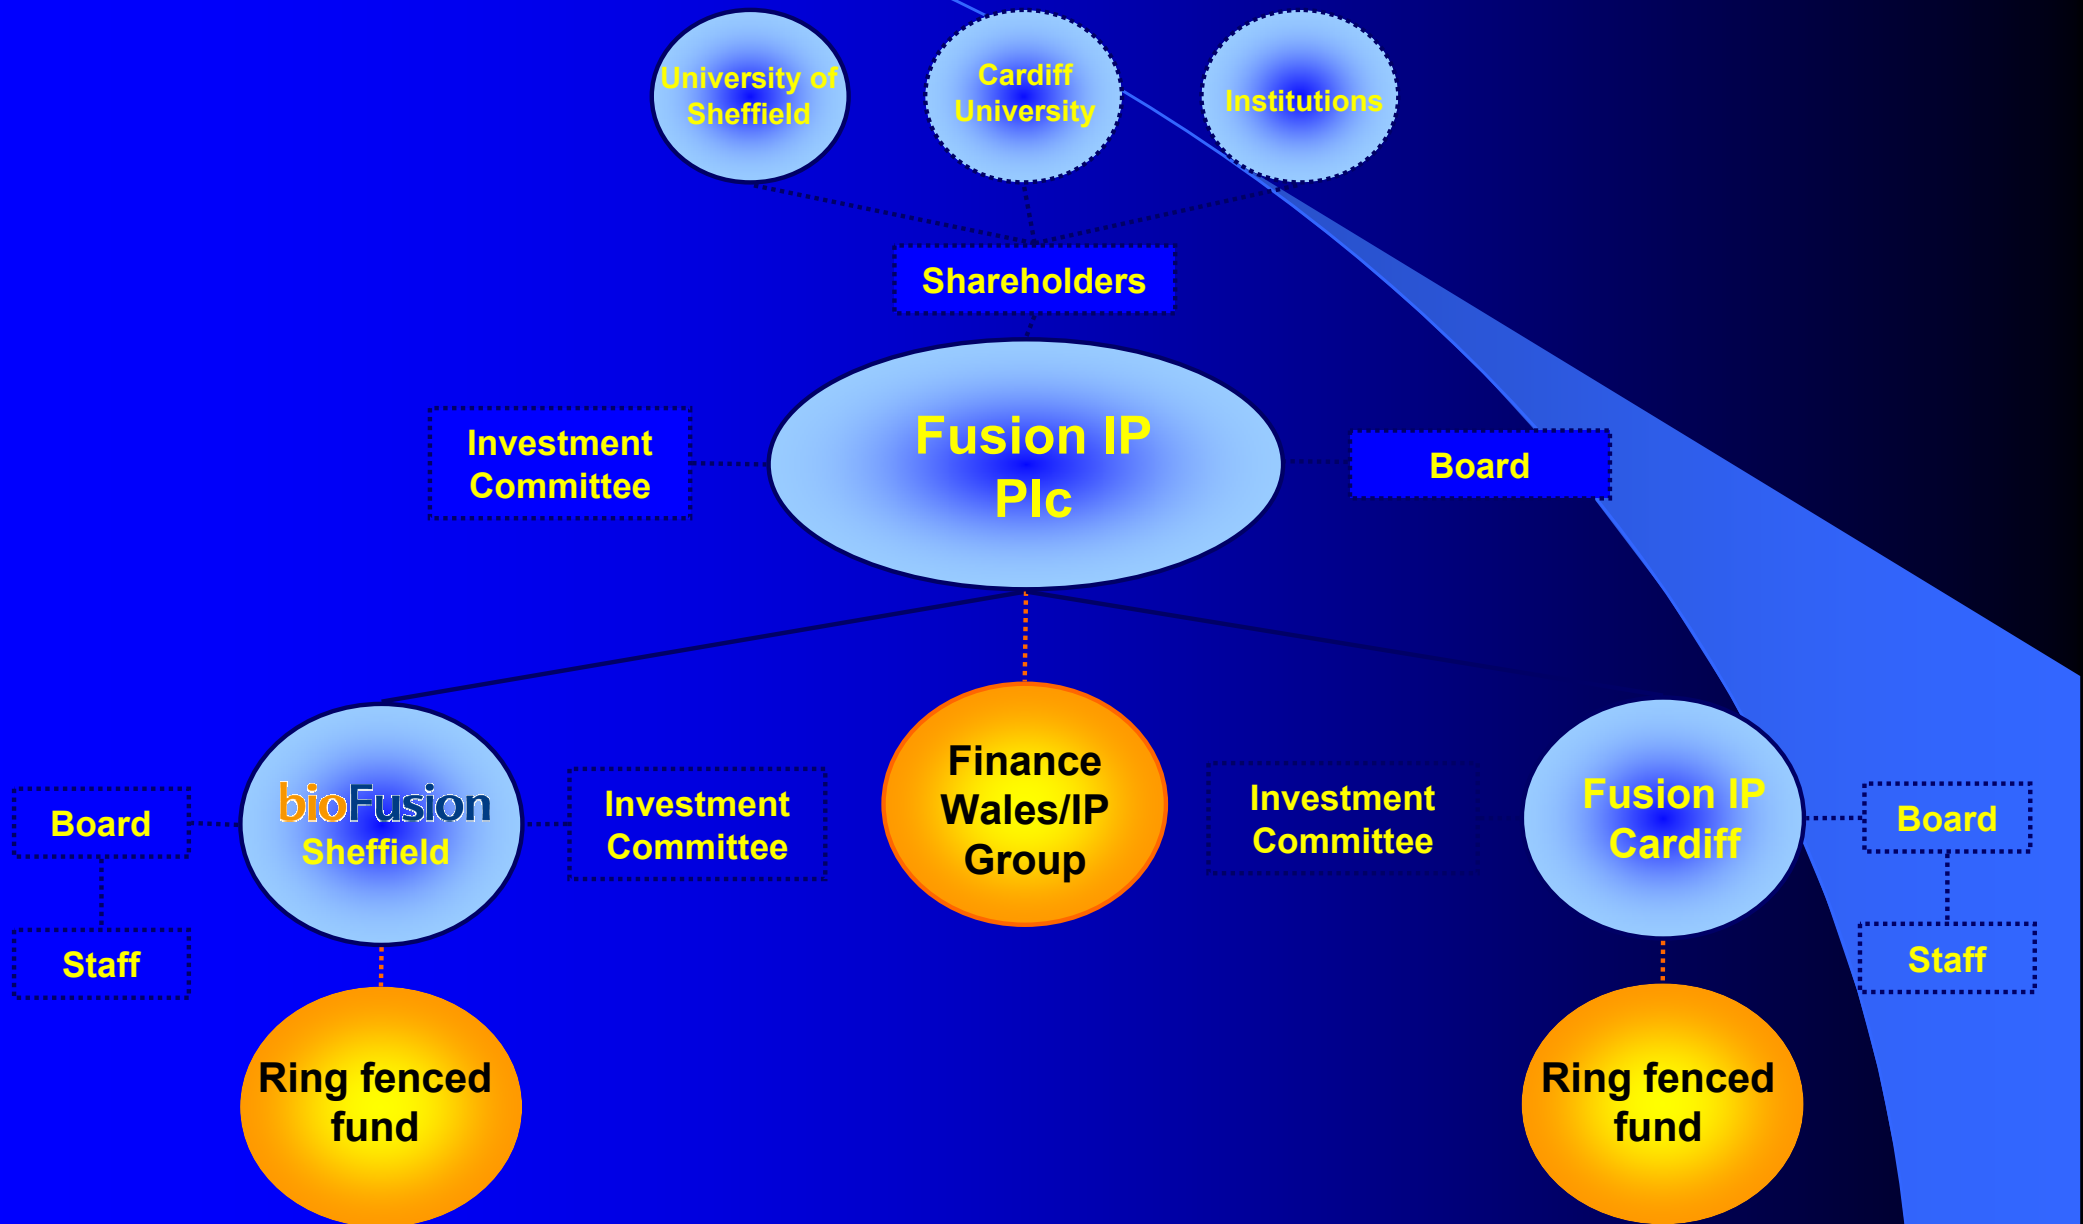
University of Sheffield

Cardiff University

Institutions

Shareholders

Investment Committee

Fusion IP Plc

Board

Board

Staff

bioFusion Sheffield

Investment Committee

Finance Wales/IP Group

Investment Committee

Fusion IP Cardiff

Board

Staff

Ring fenced fund

Ring fenced fund